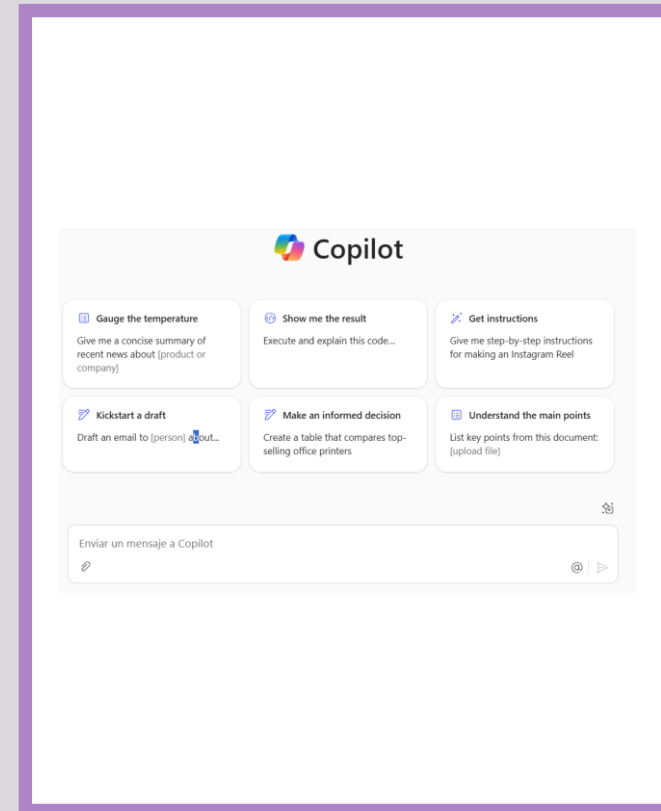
Copilot

Gauge the temperature
Give me a concise summary of recent news about [product or company]

Show me the result
Execute and explain this code...

Get instructions
Give me step-by-step instructions for making an Instagram Reel

Kickstart a draft
Draft an email to [person] about...

Make an informed decision
Create a table that compares top-selling office printers

Understand the main points
List key points from this document: [upload file]

Enviar un mensaje a Copilot